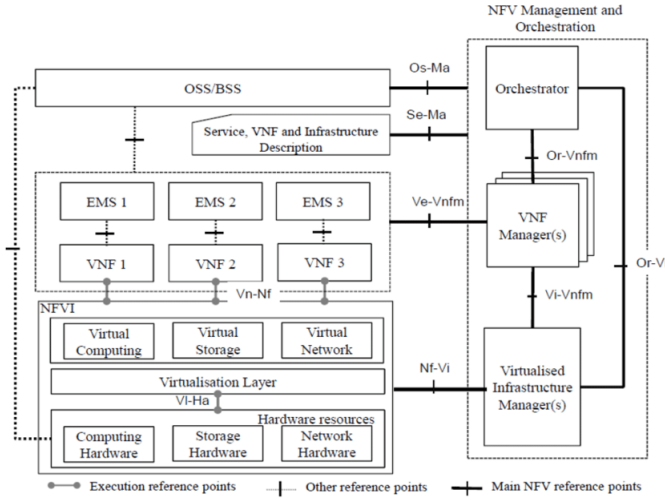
NFV Management and Orchestration

OSS/BSS

Os-Ma

Orchestrator

Se-Ma

Service, VNF and Infrastructure Description

Or-Vnfm

EMS 1

EMS 2

EMS 3

Ve-Vnfm

VNF Manager(s)

Or-V

VNF 1

VNF 2

VNF 3

Vn-Nf

NFVI

Vi-Vnfm

Virtual Computing

Virtual Storage

Virtual Network

Virtualisation Layer

Nf-Vi

Virtualised Infrastructure Manager(s)

Vl-Ha

Hardware resources

Computing Hardware

Storage Hardware

Network Hardware

Execution reference points

Other reference points

Main NFV reference points